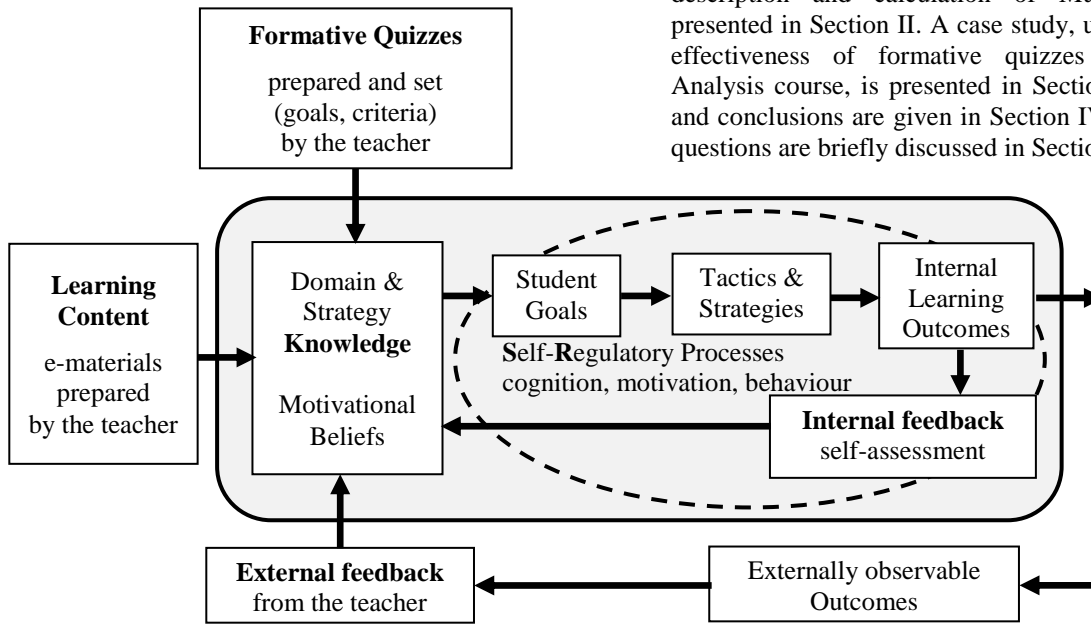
description and calculation of M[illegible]
presented in Section II. A case study, u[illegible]
effectiveness of formative quizzes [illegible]
Analysis course, is presented in Sectio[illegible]
and conclusions are given in Section IV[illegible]
questions are briefly discussed in Sectio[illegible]

**Formative Quizzes**
prepared and set (goals, criteria) by the teacher

**Learning Content**
e-materials prepared by the teacher

Domain & Strategy **Knowledge**

Motivational Beliefs

Student Goals

Tactics & Strategies

Internal Learning Outcomes

**S**elf-**R**egulatory Processes
cognition, motivation, behaviour

**Internal feedback**
self-assessment

**External feedback**
from the teacher

Externally observable Outcomes